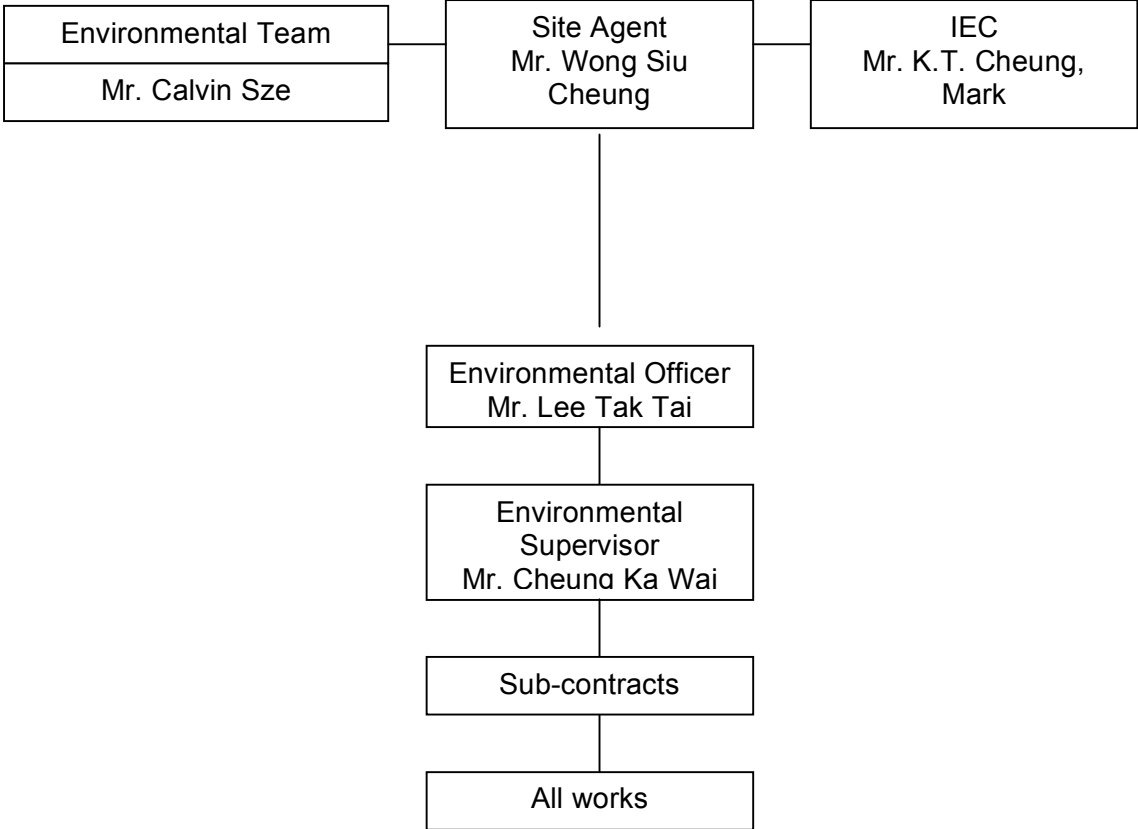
Environmental Team
Mr. Calvin Sze

Site Agent
Mr. Wong Siu Cheung

IEC
Mr. K.T. Cheung, Mark

Environmental Officer
Mr. Lee Tak Tai

Environmental Supervisor
Mr. Cheung Ka Wai

Sub-contracts

All works